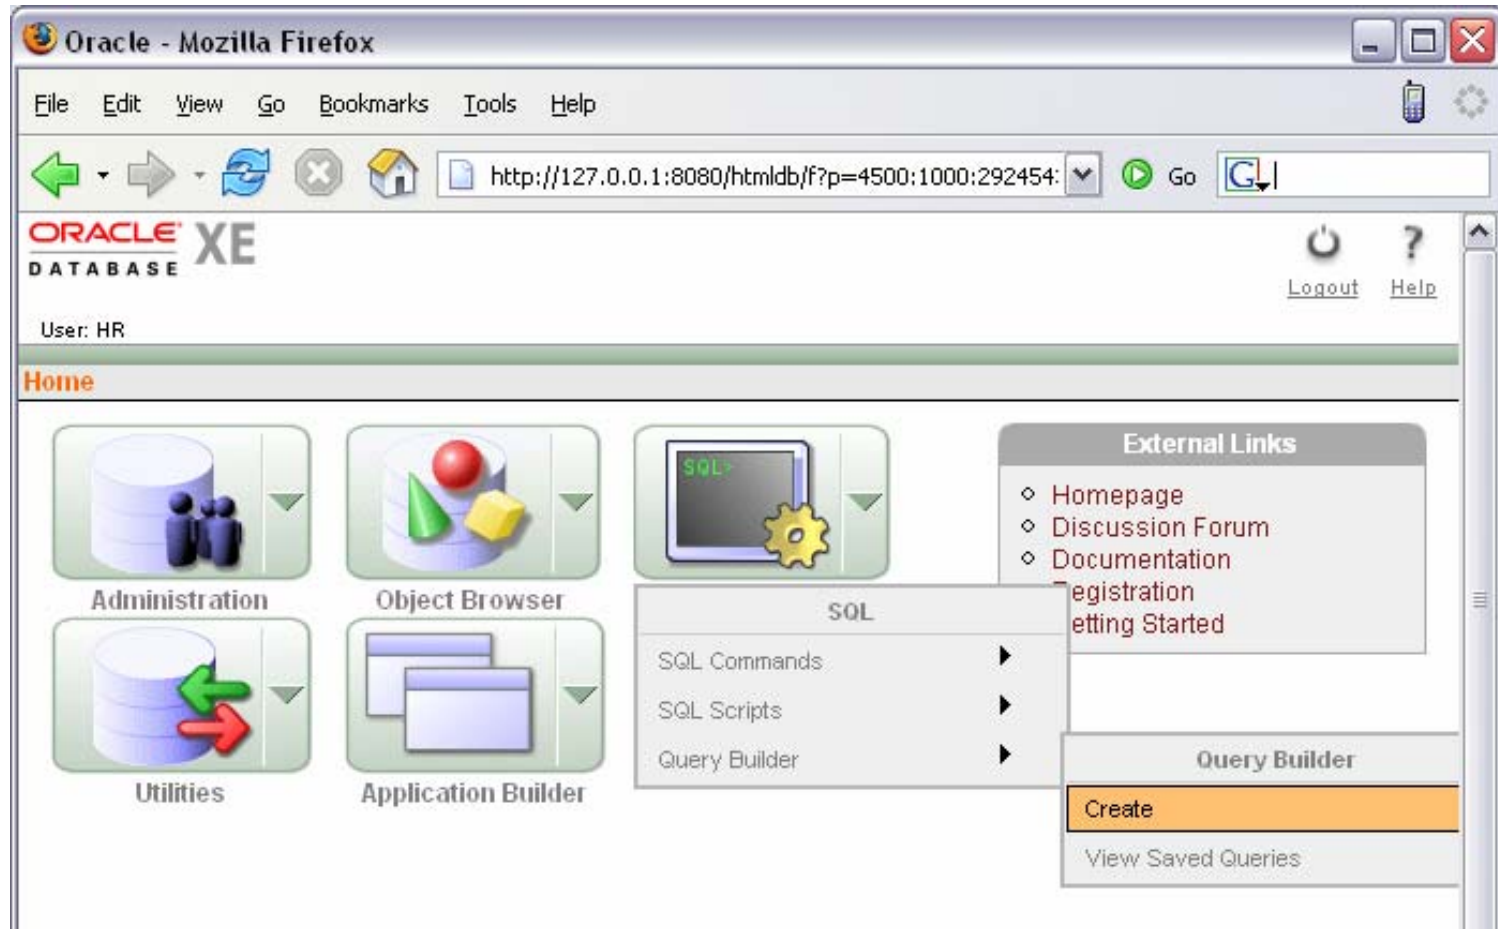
Oracle - Mozilla Firefox

File Edit View Go Bookmarks Tools Help

http://127.0.0.1:8080/htmldb/f?p=4500:1000:292454: Go G

ORACLE DATABASE XE

Logout Help

User: HR

Home

Administration

Object Browser

SQL>

Utilities

Application Builder

External Links

Homepage
Discussion Forum
Documentation
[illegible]egistration
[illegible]etting Started

SQL

SQL Commands
SQL Scripts
Query Builder

Query Builder

Create
View Saved Queries